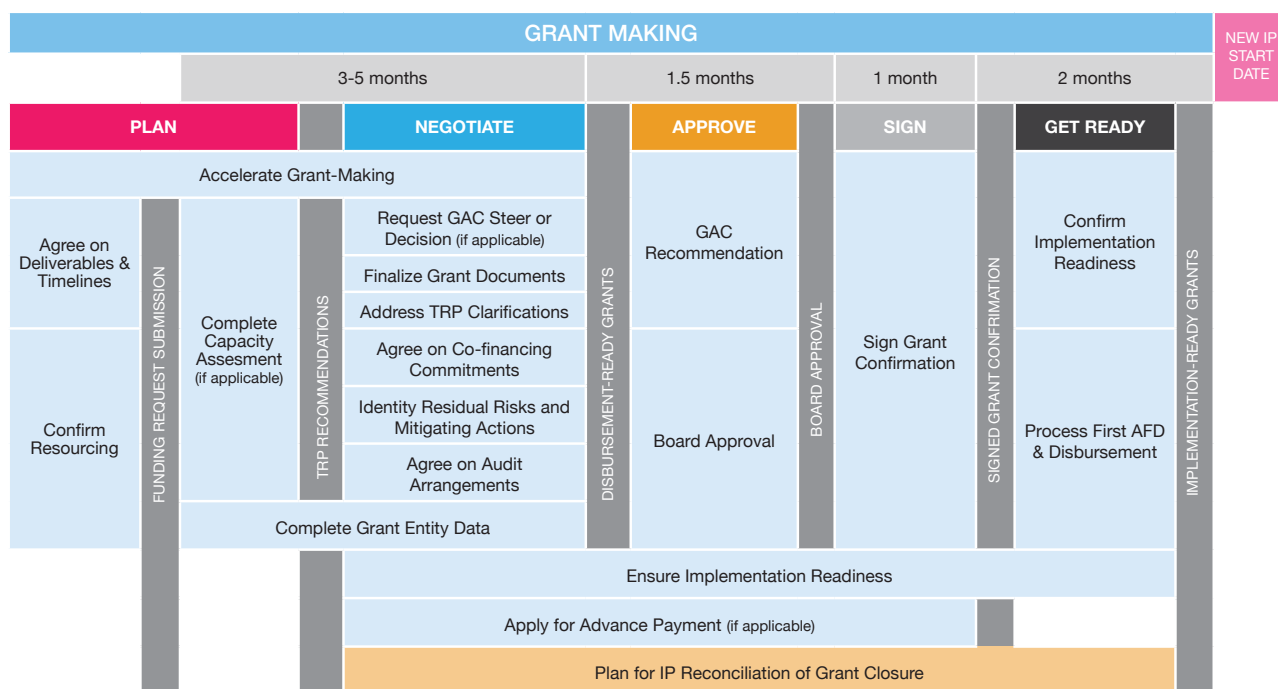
GRANT MAKING

NEW IP START DATE

3-5 months

1.5 months

1 month

2 months

PLAN

NEGOTIATE

APPROVE

SIGN

GET READY

Accelerate Grant-Making

Agree on Deliverables & Timelines

Confirm Resourcing

FUNDING REQUEST SUBMISSION

Complete Capacity Assesment (if applicable)

TRP RECOMMENDATIONS

Request GAC Steer or Decision (if applicable)

Finalize Grant Documents

Address TRP Clarifications

Agree on Co-financing Commitments

Identity Residual Risks and Mitigating Actions

Agree on Audit Arrangements

Complete Grant Entity Data

DISBURSEMENT-READY GRANTS

GAC Recommendation

Board Approval

BOARD APPROVAL

Sign Grant Confirmation

SIGNED GRANT CONFIRMATION

Confirm Implementation Readiness

Process First AFD & Disbursement

IMPLEMENTATION-READY GRANTS

Ensure Implementation Readiness

Apply for Advance Payment (if applicable)

Plan for IP Reconciliation of Grant Closure